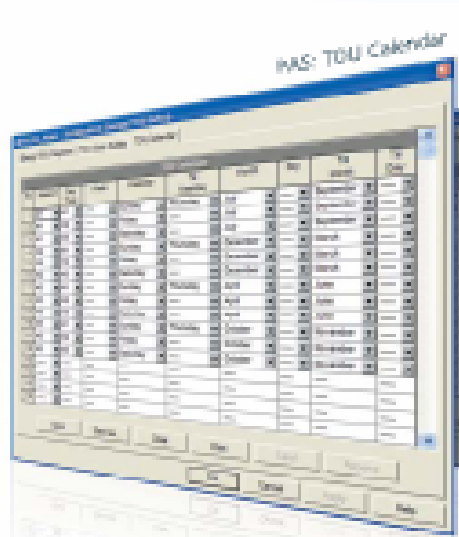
PAS: TOU Calendar

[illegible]

| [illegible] | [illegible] | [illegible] | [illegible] | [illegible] | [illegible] | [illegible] | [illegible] | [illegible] | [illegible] |
|---|---|---|---|---|---|---|---|---|---|
| | | | | | | June | | November | |
| | | | | | | June | | November | |
| | | | | | | June | | November | |
| | | | | Wednesday | | December | | March | |
| | | | | | | December | | March | |
| | | | | | | December | | March | |
| | | | | Wednesday | | April | | June | |
| | | | | | | April | | June | |
| | | | | | | April | | June | |
| | | | | Wednesday | | October | | November | |
| | | | | | | October | | November | |
| | | | | | | October | | November | |

OK Cancel Apply Help